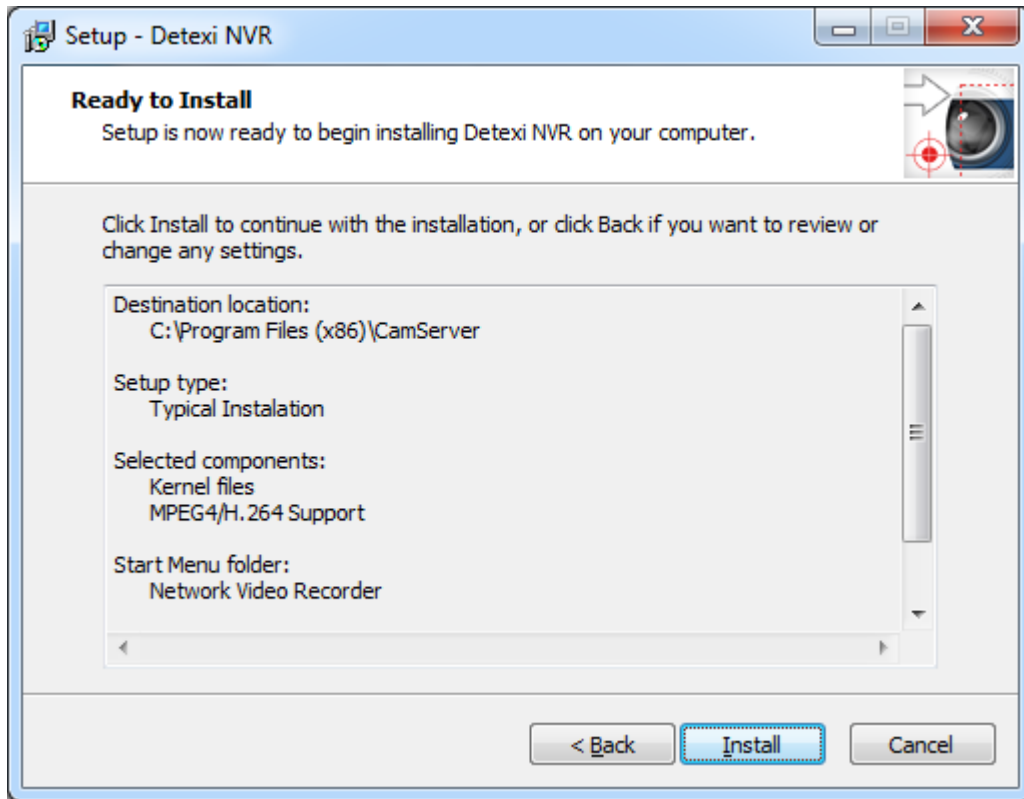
Setup - Detexi NVR

Ready to Install
Setup is now ready to begin installing Detexi NVR on your computer.

Click Install to continue with the installation, or click Back if you want to review or change any settings.

Destination location:
C:\Program Files (x86)\CamServer

Setup type:
Typical Instalation

Selected components:
Kernel files
MPEG4/H.264 Support

Start Menu folder:
Network Video Recorder

< Back
Install
Cancel